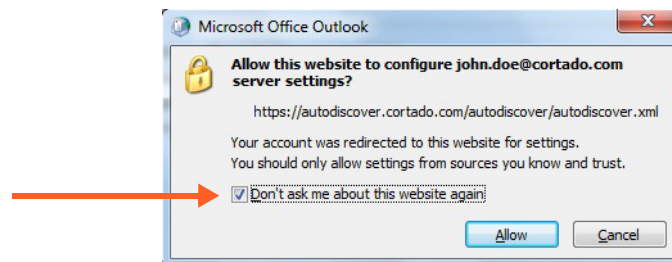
Microsoft Office Outlook

Allow this website to configure john.doe@cortado.com server settings?

https://autodiscover.cortado.com/autodiscover/autodiscover.xml

Your account was redirected to this website for settings.
You should only allow settings from sources you know and trust.

Don't ask me about this website again

Allow

Cancel